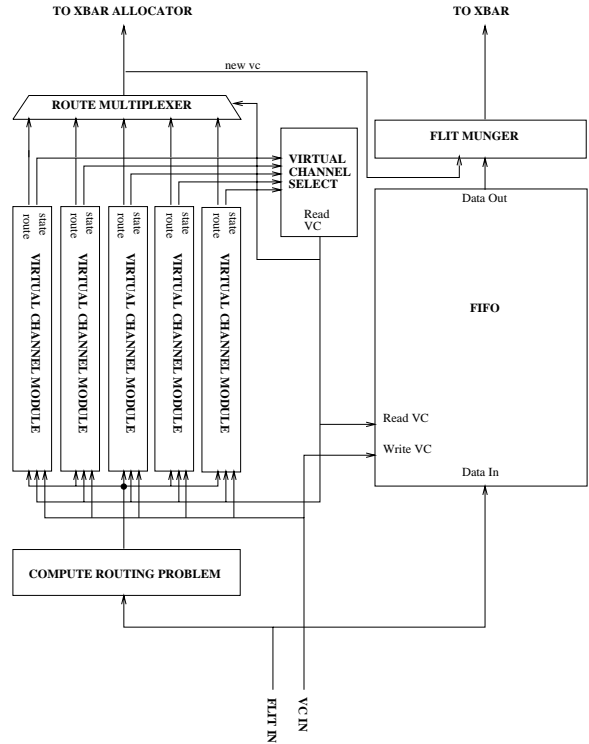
TO XBAR ALLOCATOR

TO XBAR

new vc

ROUTE MULTIPLEXER

FLIT MUNGER

VIRTUAL CHANNEL SELECT

Read VC

Data Out

state route

VIRTUAL CHANNEL MODULE

state route

VIRTUAL CHANNEL MODULE

state route

VIRTUAL CHANNEL MODULE

state route

VIRTUAL CHANNEL MODULE

state route

VIRTUAL CHANNEL MODULE

FIFO

Read VC

Write VC

Data In

COMPUTE ROUTING PROBLEM

FLIT IN

VC IN